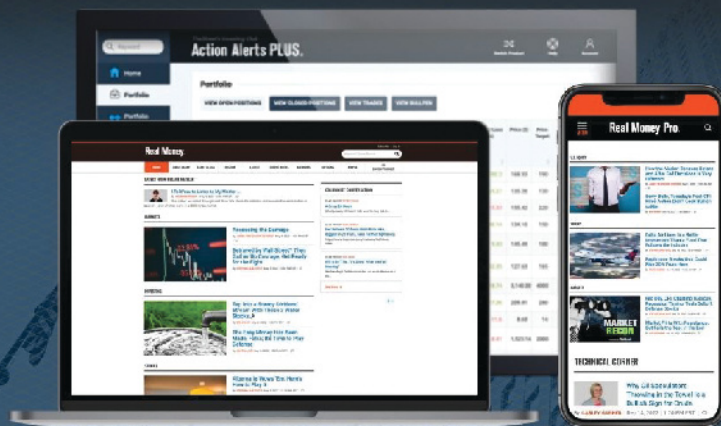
Action Alerts PLUS.

Home

Portfolio

Portfolio

VIEW OPEN POSITIONS

VIEW CLOSED POSITIONS

VIEW TRADES

VIEW BULLPEN

Price ($)

Price Target

148.53

135.06

134.10

146.41

127.53

$148.00

209.61

8.60

1,020.14

Real Money

Assessing the Damage

Real Money Pro.

TECHNICAL CORNER

MARKET RECON